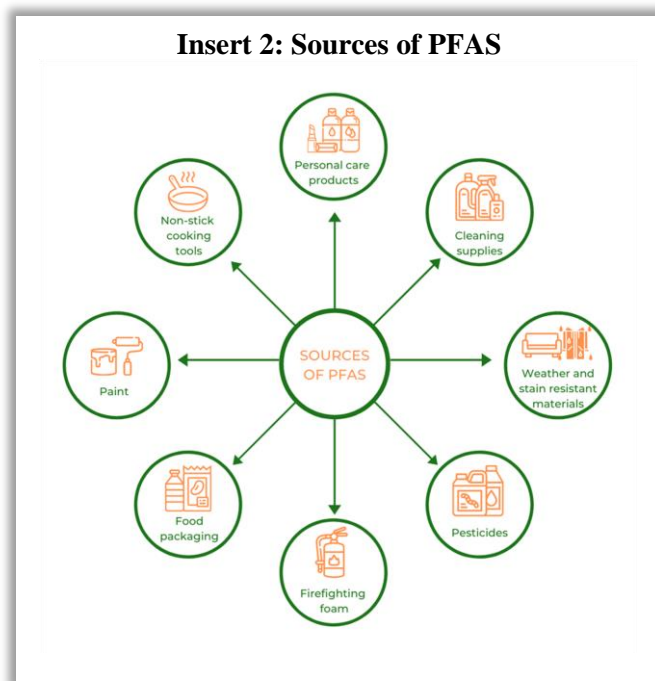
Insert 2: Sources of PFAS

SOURCES OF PFAS

Personal care products

Cleaning supplies

Weather and stain resistant materials

Pesticides

Firefighting foam

Food packaging

Paint

Non-stick cooking tools